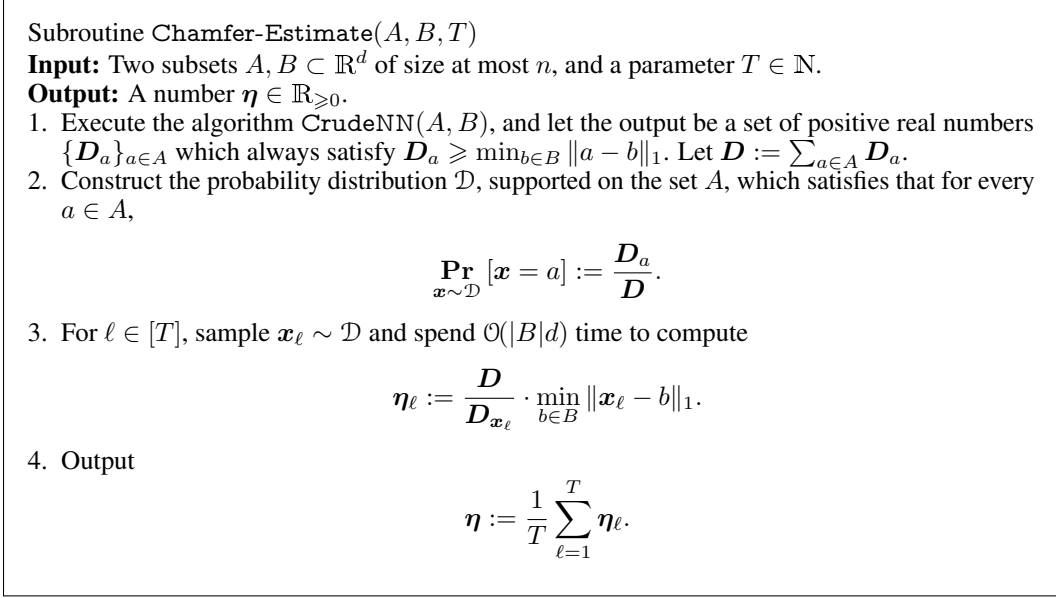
Subroutine Chamfer-Estimate$(A, B, T)$
**Input:** Two subsets $A, B \subset \mathbb{R}^d$ of size at most $n$, and a parameter $T \in \mathbb{N}$.
**Output:** A number $\boldsymbol{\eta} \in \mathbb{R}_{\geqslant 0}$.

1. Execute the algorithm CrudeNN$(A, B)$, and let the output be a set of positive real numbers $\{\boldsymbol{D}_a\}_{a \in A}$ which always satisfy $\boldsymbol{D}_a \geqslant \min_{b \in B} \|a - b\|_1$. Let $\boldsymbol{D} := \sum_{a \in A} \boldsymbol{D}_a$.

2. Construct the probability distribution $\mathcal{D}$, supported on the set $A$, which satisfies that for every $a \in A$,
$$\mathop{\mathbf{Pr}}_{\boldsymbol{x} \sim \mathcal{D}} [\boldsymbol{x} = a] := \frac{\boldsymbol{D}_a}{\boldsymbol{D}}.$$

3. For $\ell \in [T]$, sample $\boldsymbol{x}_\ell \sim \mathcal{D}$ and spend $\mathcal{O}(|B|d)$ time to compute
$$\boldsymbol{\eta}_\ell := \frac{\boldsymbol{D}}{\boldsymbol{D}_{\boldsymbol{x}_\ell}} \cdot \min_{b \in B} \|\boldsymbol{x}_\ell - b\|_1.$$

4. Output
$$\boldsymbol{\eta} := \frac{1}{T} \sum_{\ell=1}^{T} \boldsymbol{\eta}_\ell.$$